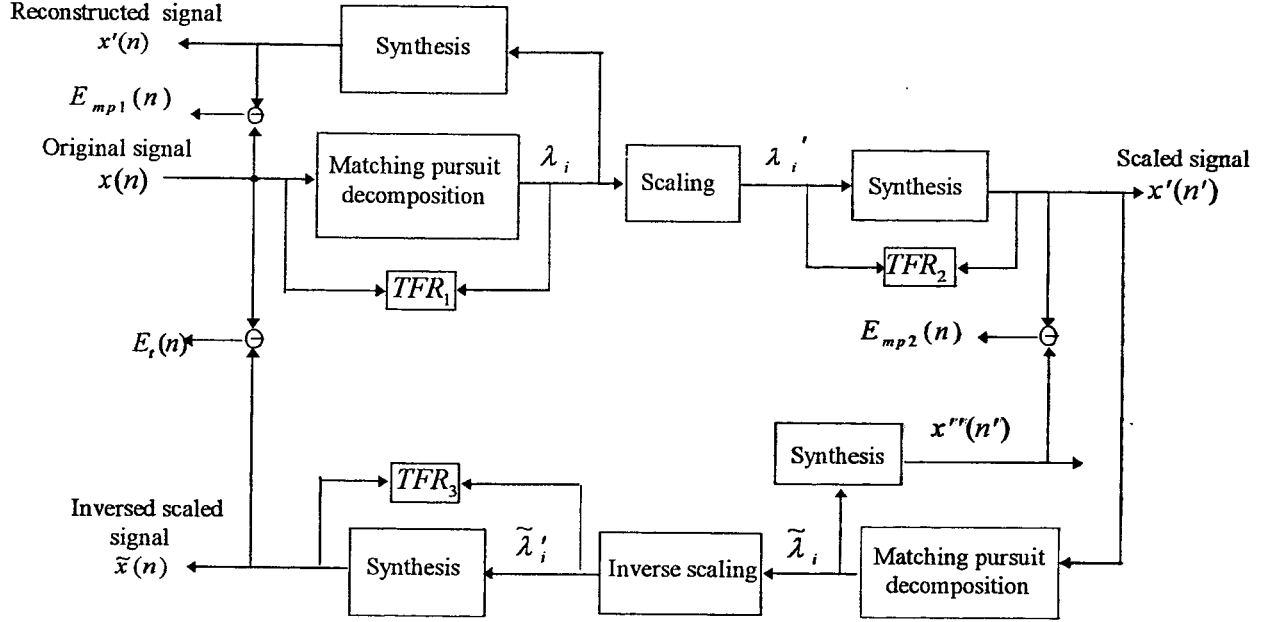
Reconstructed signal
$x'(n)$

Synthesis

$E_{mp1}(n)$

Original signal
$x(n)$

Matching pursuit decomposition

$\lambda_i$

Scaling

$\lambda_i'$

Synthesis

Scaled signal
$x'(n')$

$TFR_1$

$TFR_2$

$E_t(n)$

$E_{mp2}(n)$

$x''(n')$

Synthesis

$TFR_3$

Inversed scaled signal
$\tilde{x}(n)$

Synthesis

$\tilde{\lambda}_i'$

Inverse scaling

$\tilde{\lambda}_i$

Matching pursuit decomposition